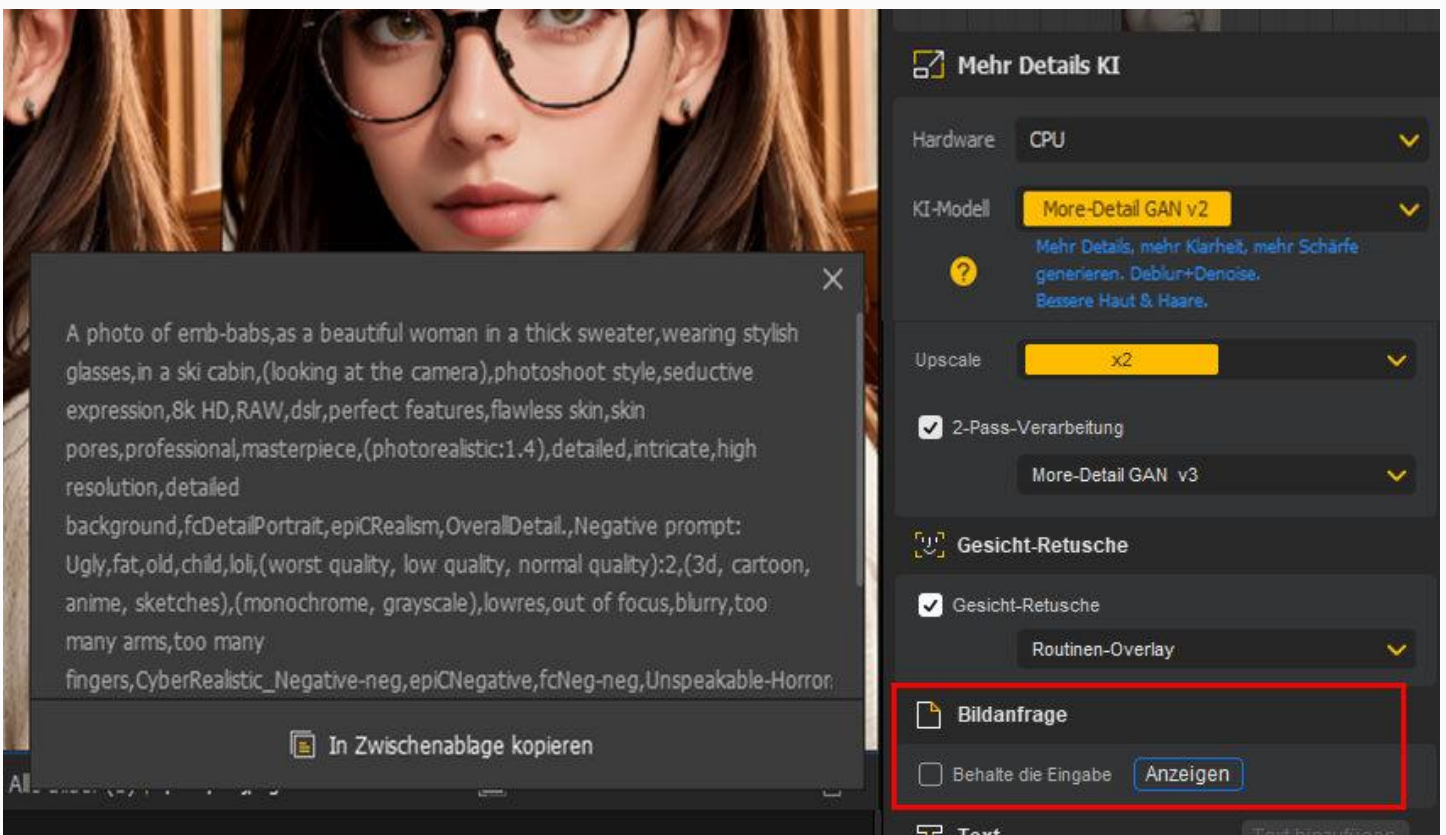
A photo of emb-babs,as a beautiful woman in a thick sweater,wearing stylish glasses,in a ski cabin,(looking at the camera),photoshoot style,seductive expression,8k HD,RAW,dslr,perfect features,flawless skin,skin pores,professional,masterpiece,(photorealistic:1.4),detailed,intricate,high resolution,detailed background,fcDetailPortrait,epiCRealism,OverallDetail.,Negative prompt: Ugly,fat,old,child,loli,(worst quality, low quality, normal quality):2,(3d, cartoon, anime, sketches),(monochrome, grayscale),lowres,out of focus,blurry,too many arms,too many fingers,CyberRealistic_Negative-neg,epiCNegative,fcNeg-neg,Unspeakable-Horror

In Zwischenablage kopieren

Alle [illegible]

Mehr Details KI

Hardware CPU

KI-Modell More-Detail GAN v2

Mehr Details, mehr Klarheit, mehr Schärfe generieren. Deblur+Denoise. Bessere Haut & Haare.

Upscale x2

2-Pass-Verarbeitung

More-Detail GAN v3

Gesicht-Retusche

Gesicht-Retusche

Routinen-Overlay

Bildanfrage

Behalte die Eingabe Anzeigen

Text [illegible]